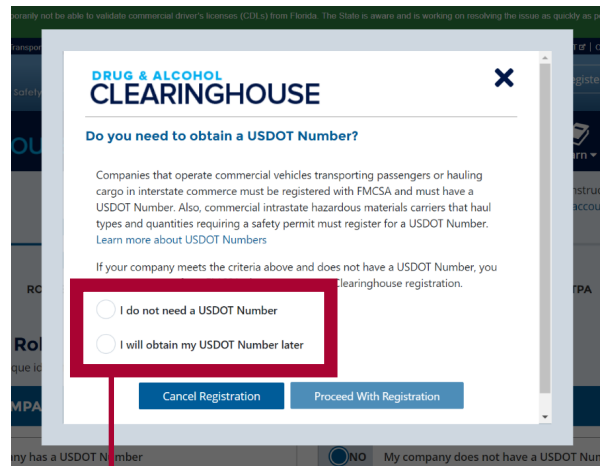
porarily not be able to validate commercial driver's licenses (CDLs) from Florida. The State is aware and is working on resolving the issue as quickly as p

DRUG & ALCOHOL
CLEARINGHOUSE

Do you need to obtain a USDOT Number?

Companies that operate commercial vehicles transporting passengers or hauling cargo in interstate commerce must be registered with FMCSA and must have a USDOT Number. Also, commercial intrastate hazardous materials carriers that haul types and quantities requiring a safety permit must register for a USDOT Number. Learn more about USDOT Numbers

If your company meets the criteria above and does not have a USDOT Number, you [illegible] Clearinghouse registration.

I do not need a USDOT Number

I will obtain my USDOT Number later

Cancel Registration

Proceed With Registration

ny has a USDOT Number

NO

My company does not have a USDOT Number